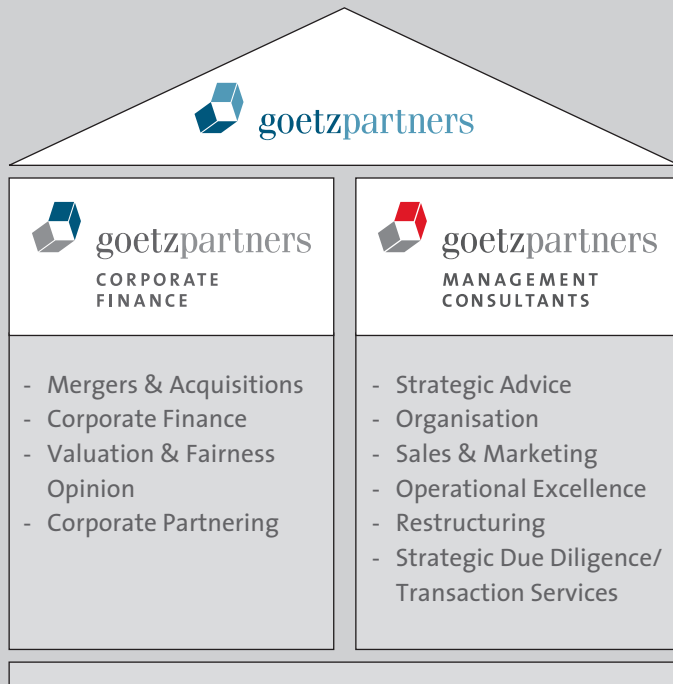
goetzpartners

goetzpartners
CORPORATE FINANCE

goetzpartners
MANAGEMENT CONSULTANTS

- Mergers & Acquisitions
- Corporate Finance
- Valuation & Fairness Opinion
- Corporate Partnering

- Strategic Advice
- Organisation
- Sales & Marketing
- Operational Excellence
- Restructuring
- Strategic Due Diligence/ Transaction Services